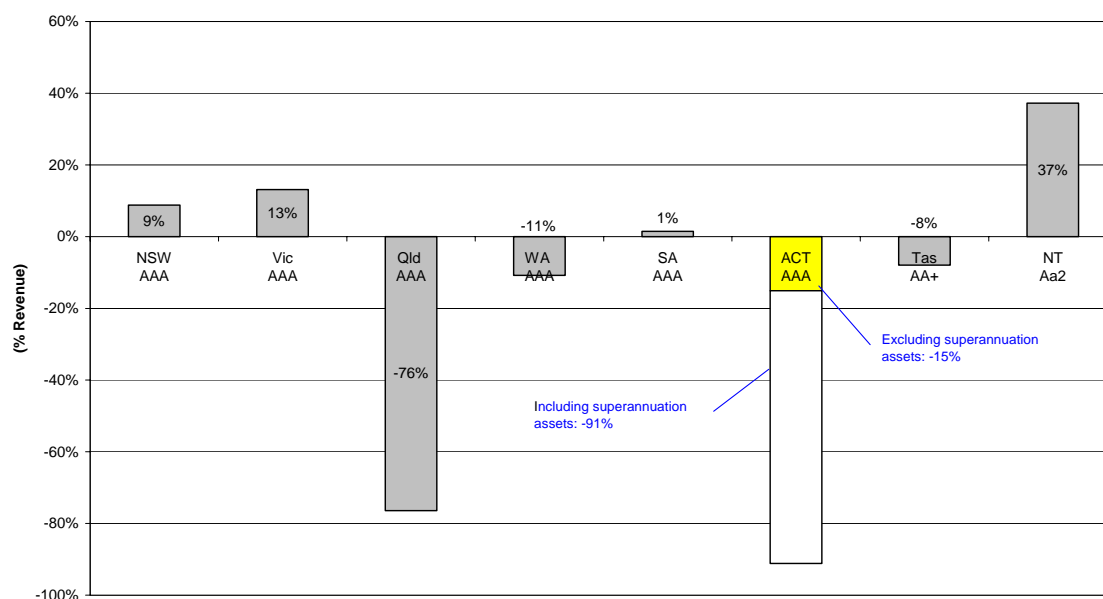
60%
40%
20%
0%
-20%
-40%
-60%
-80%
-100%

(% Revenue)

9%
NSW
AAA

13%
Vic
AAA

Qld
AAA
-76%

-11%
WA
AAA

1%
SA
AAA

ACT
AAA

-8%
Tas
AA+

37%
NT
Aa2

Excluding superannuation assets: -15%

Including superannuation assets: -91%